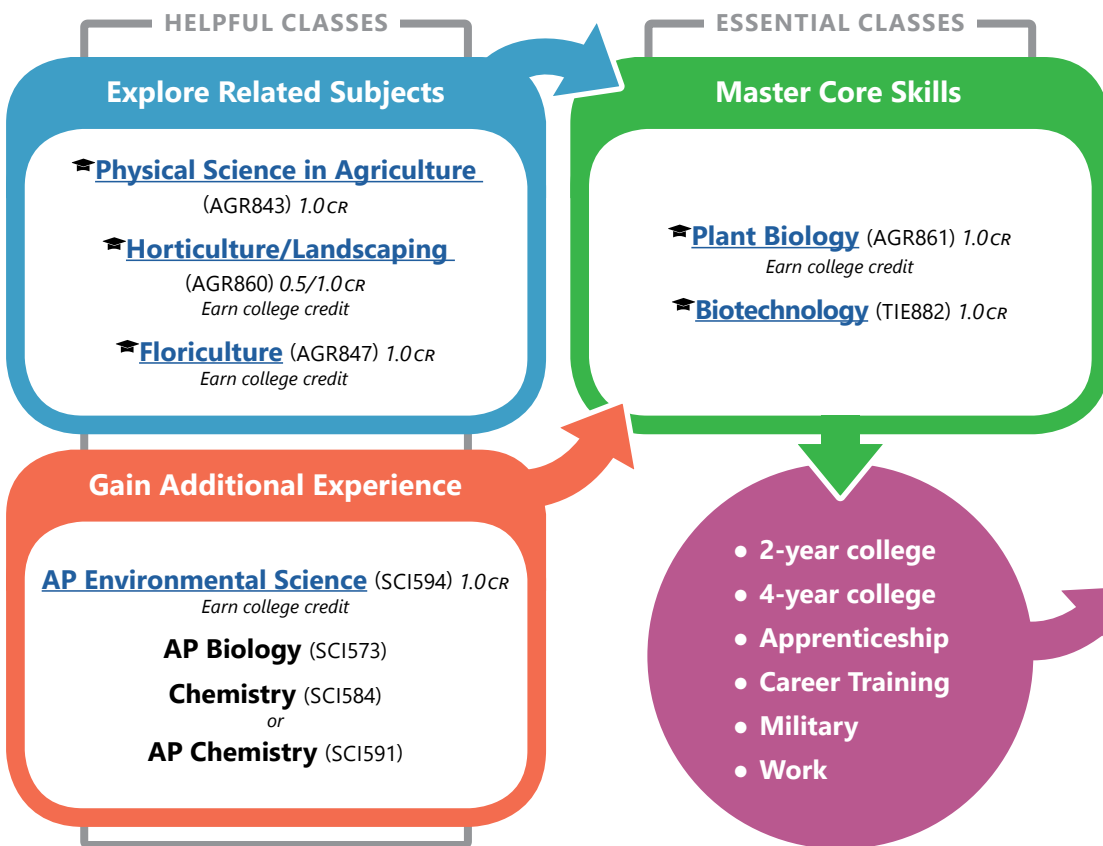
HELPFUL CLASSES

Explore Related Subjects

Physical Science in Agriculture (AGR843) 1.0 CR

Horticulture/Landscaping (AGR860) 0.5/1.0 CR
Earn college credit

Floriculture (AGR847) 1.0 CR
Earn college credit

ESSENTIAL CLASSES

Master Core Skills

Plant Biology (AGR861) 1.0 CR
Earn college credit

Biotechnology (TIE882) 1.0 CR

Gain Additional Experience

AP Environmental Science (SCI594) 1.0 CR
Earn college credit

AP Biology (SCI573)

Chemistry (SCI584)
or
AP Chemistry (SCI591)

• 2-year college
• 4-year college
• Apprenticeship
• Career Training
• Military
• Work